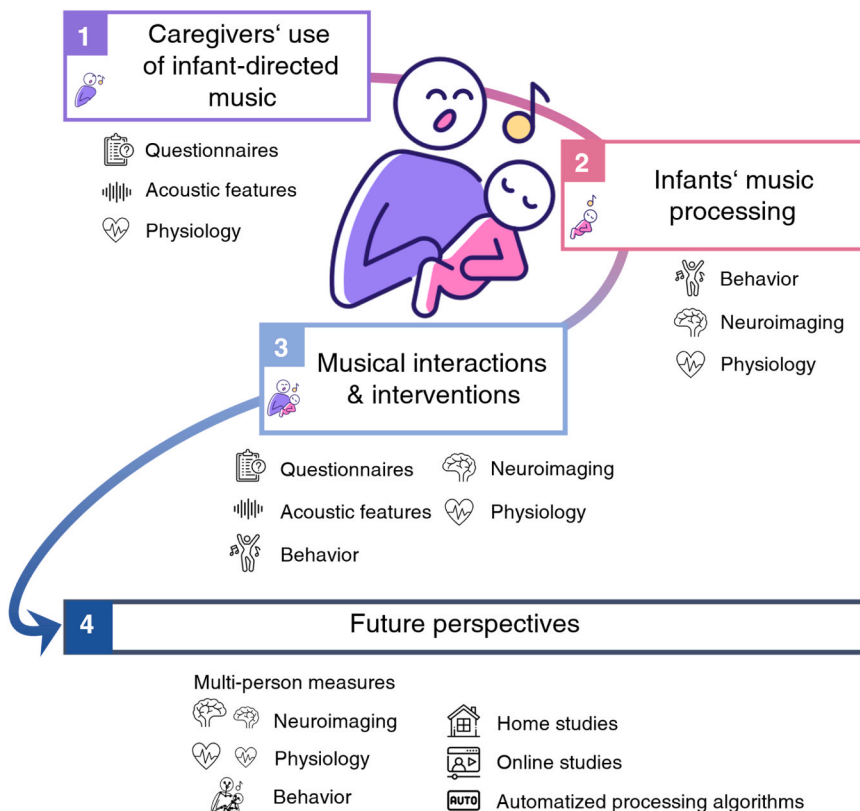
1 Caregivers‘ use of infant-directed music

Questionnaires
Acoustic features
Physiology

2 Infants‘ music processing

Behavior
Neuroimaging
Physiology

3 Musical interactions & interventions

Questionnaires
Acoustic features
Behavior
Neuroimaging
Physiology

4 Future perspectives

Multi-person measures
Neuroimaging
Physiology
Behavior
Home studies
Online studies
AUTO Automatized processing algorithms